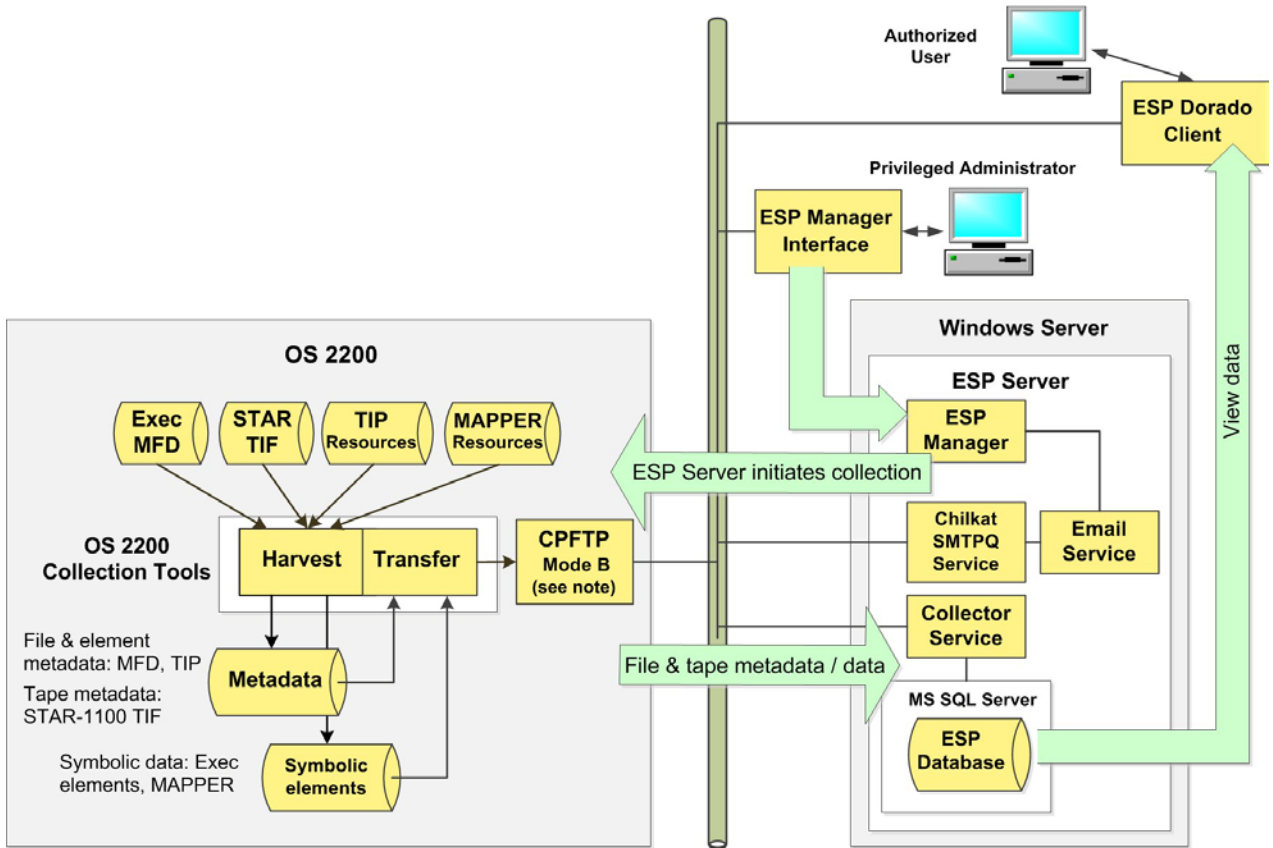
Authorized User

ESP Dorado Client

Privileged Administrator

ESP Manager Interface

Windows Server

ESP Server

View data

OS 2200

Exec MFD

STAR TIF

TIP Resources

MAPPER Resources

ESP Manager

ESP Server initiates collection

OS 2200 Collection Tools

Harvest

Transfer

CPFTP Mode B (see note)

Chilkat SMTPQ Service

Email Service

Collector Service

File & element metadata: MFD, TIP

Tape metadata: STAR-1100 TIF

Metadata

File & tape metadata / data

MS SQL Server

ESP Database

Symbolic data: Exec elements, MAPPER

Symbolic elements